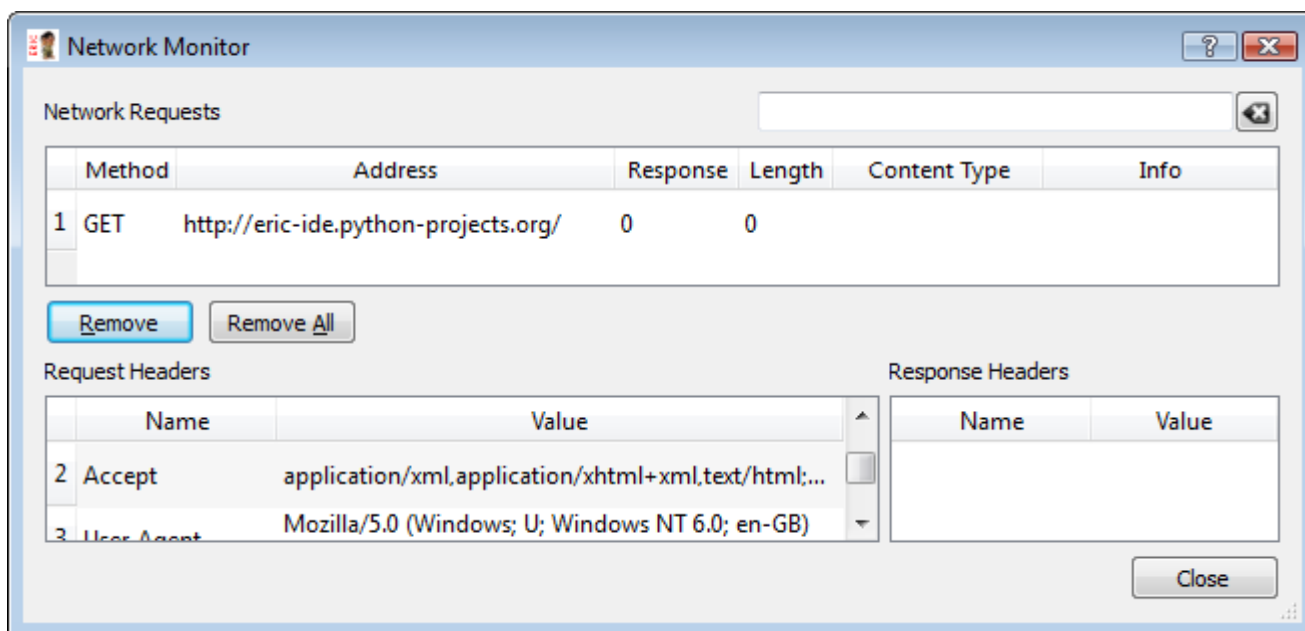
Network Monitor

?

Network Requests

| | Method | Address | Response | Length | Content Type | Info |
|---|---|---|---|---|---|---|
| 1 | GET | http://eric-ide.python-projects.org/ | 0 | 0 | | |

Remove   Remove All

Request Headers

| | Name | Value |
|---|---|---|
| 2 | Accept | application/xml,application/xhtml+xml,text/html;... |
| 3 | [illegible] | Mozilla/5.0 (Windows; U; Windows NT 6.0; en-GB) |

Response Headers

| Name | Value |
|---|---|

Close